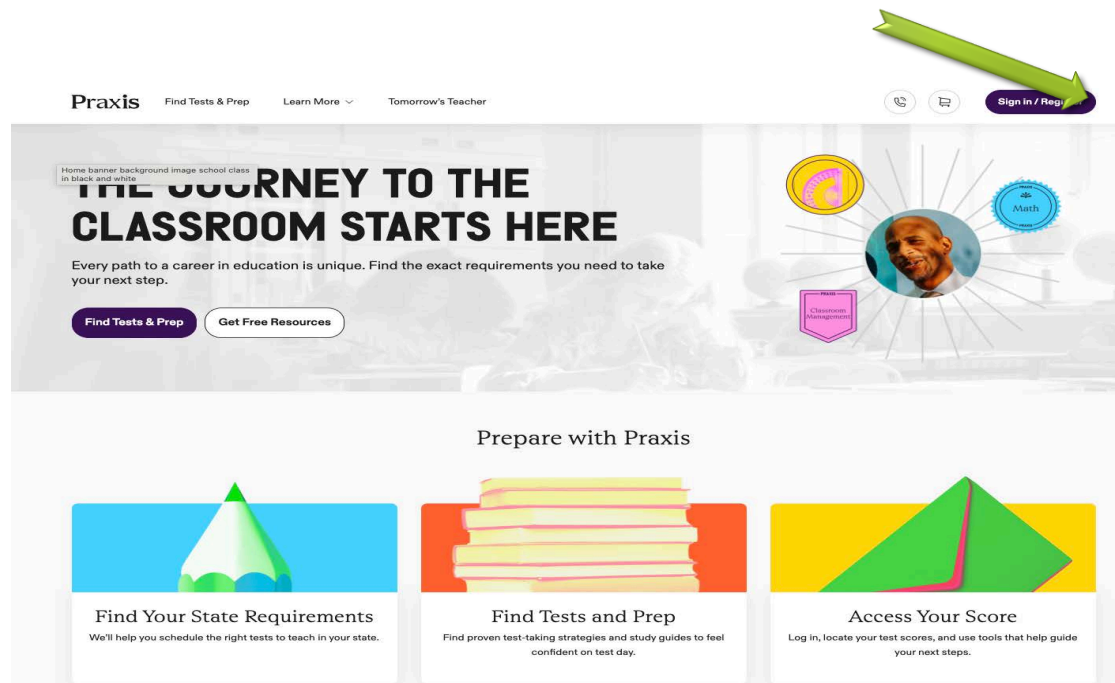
Praxis Find Tests & Prep Learn More Tomorrow's Teacher

Sign in / Regi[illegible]

Home banner background image school class in black and white

THE JOURNEY TO THE CLASSROOM STARTS HERE

Every path to a career in education is unique. Find the exact requirements you need to take your next step.

Find Tests & Prep Get Free Resources

Math

Classroom Management

Prepare with Praxis

Find Your State Requirements
We'll help you schedule the right tests to teach in your state.

Find Tests and Prep
Find proven test-taking strategies and study guides to feel confident on test day.

Access Your Score
Log in, locate your test scores, and use tools that help guide your next steps.